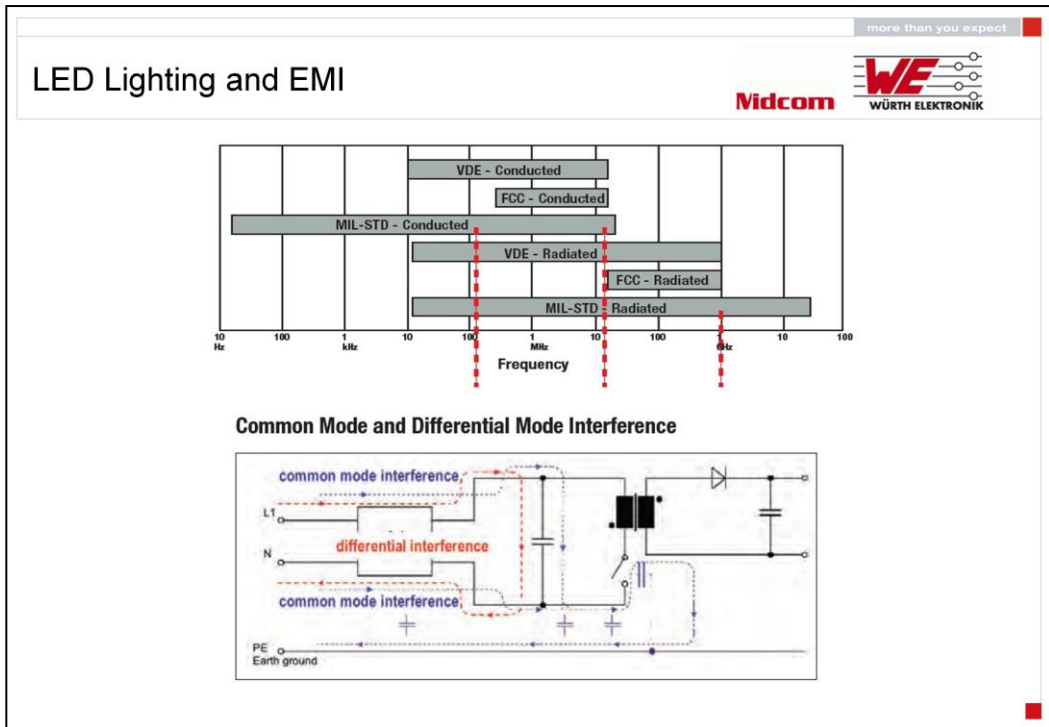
more than you expect

LED Lighting and EMI

Midcom

WE

WÜRTH ELEKTRONIK

VDE - Conducted

FCC - Conducted

MIL-STD - Conducted

VDE - Radiated

FCC - Radiated

MIL-STD - Radiated

10 Hz 100 1 kHz 10 100 1 MHz 10 100 1 GHz 10 100

Frequency

Common Mode and Differential Mode Interference

common mode interference

L1

differential interference

N

common mode interference

PE
Earth ground